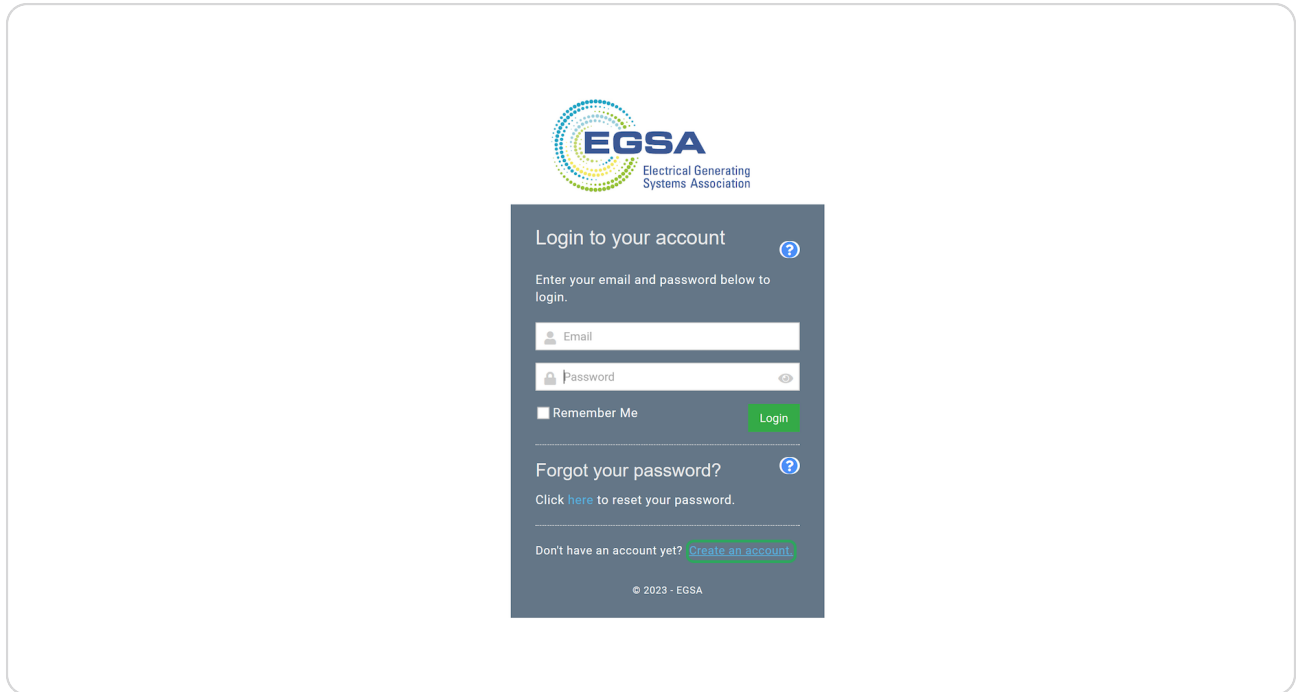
EGSA
Electrical Generating Systems Association

Login to your account

?

Enter your email and password below to login.

Email

Password

Remember Me

Login

Forgot your password?

?

Click here to reset your password.

Don't have an account yet? Create an account.

© 2023 - EGSA